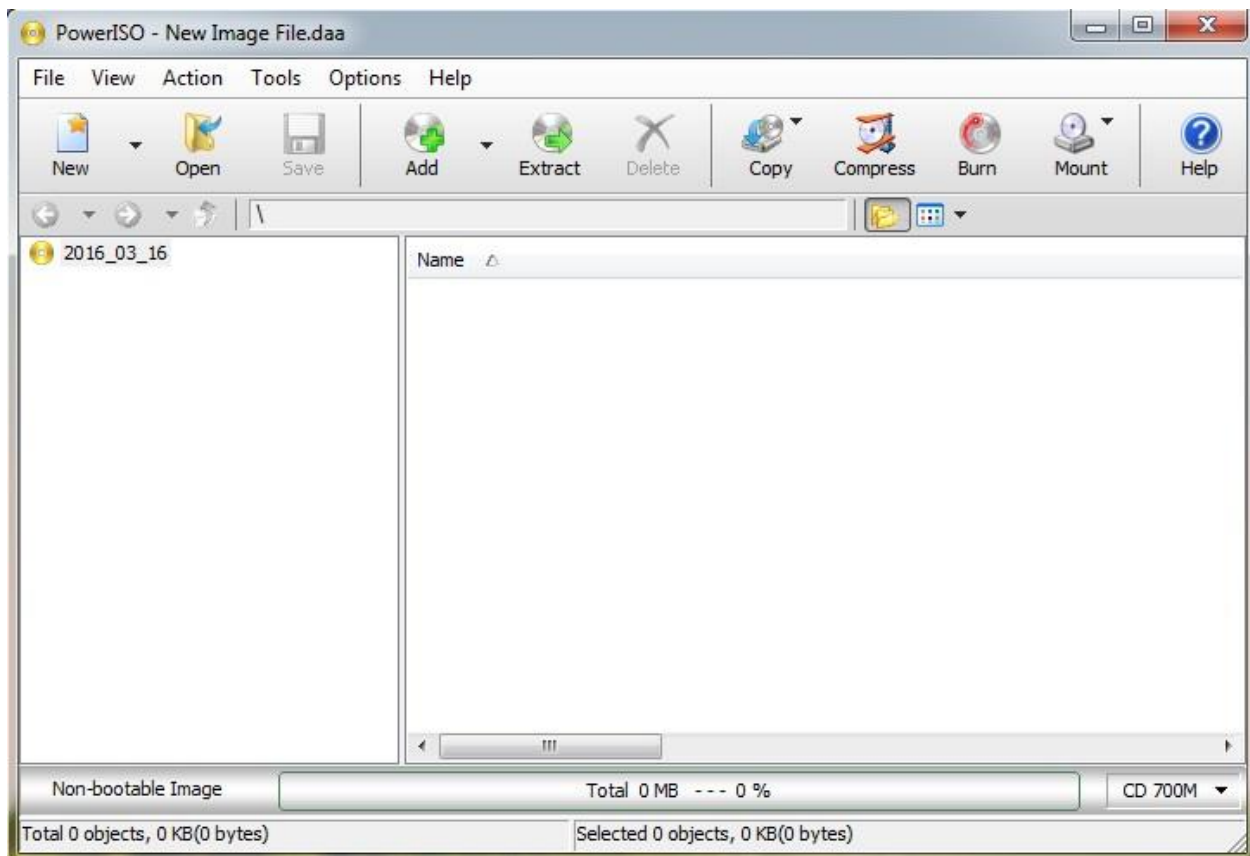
PowerISO - New Image File.daa

File View Action Tools Options Help

New Open Save Add Extract Delete Copy Compress Burn Mount Help

\

2016_03_16

Name

Non-bootable Image

Total 0 MB --- 0 %

CD 700M

Total 0 objects, 0 KB(0 bytes)

Selected 0 objects, 0 KB(0 bytes)